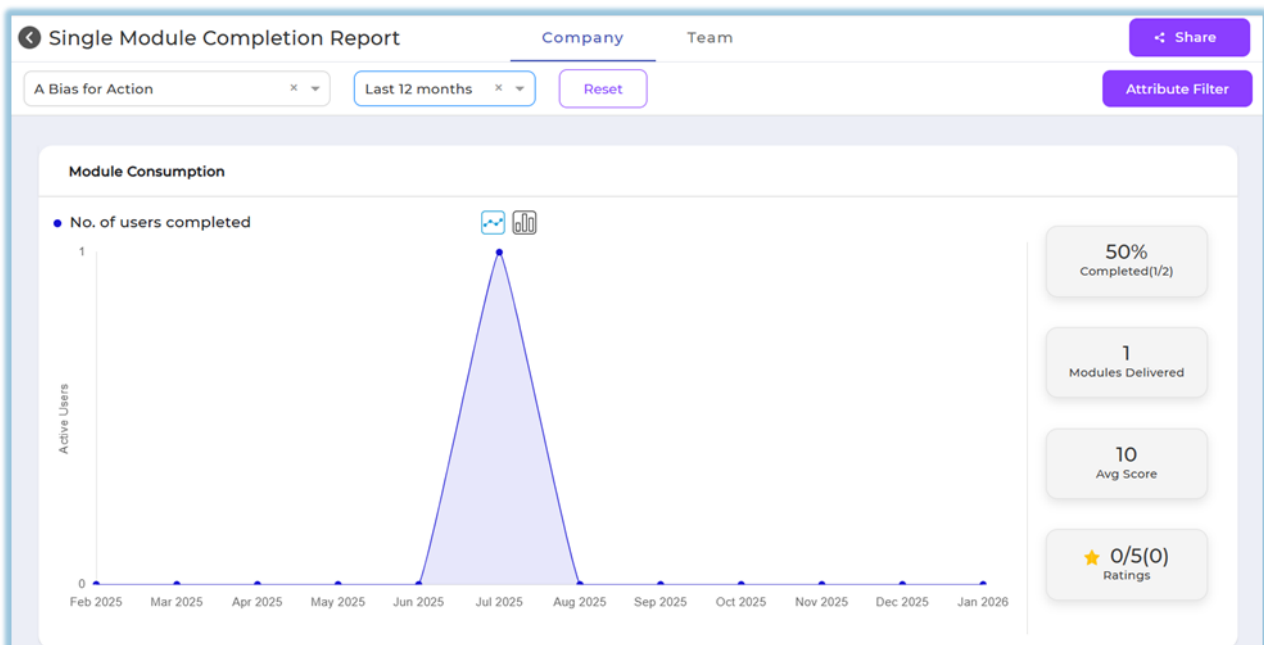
Single Module Completion Report

Company Team

Share

A Bias for Action × 

Last 12 months × 

Reset

Attribute Filter

Module Consumption

No. of users completed

1

0

Active Users

Feb 2025 Mar 2025 Apr 2025 May 2025 Jun 2025 Jul 2025 Aug 2025 Sep 2025 Oct 2025 Nov 2025 Dec 2025 Jan 2026

50%
Completed(1/2)

1
Modules Delivered

10
Avg Score

0/5(0)
Ratings